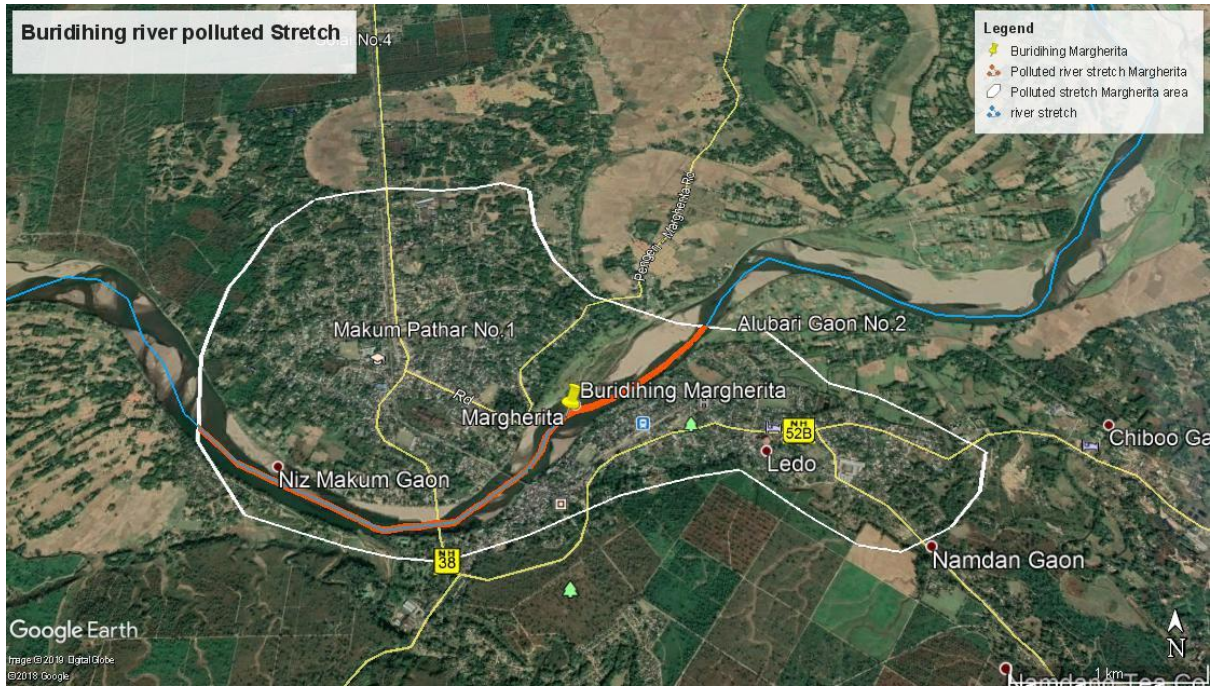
Buridihing river polluted Stretch

Golai No.4

Legend
Buridihing Margherita
Polluted river stretch Margherita
Polluted stretch Margherita area
river stretch

Pengaree - Margherita Rd

Makum Pathar No.1

Alubari Gaon No.2

Rd

Buridihing Margherita

Margherita

NH 52B

Chiboo Ga

Ledo

Niz Makum Gaon

NH 38

Namdan Gaon

Google Earth

Image © 2019 DigitalGlobe
© 2018 Google

N

1 km

Namdang Tea Co